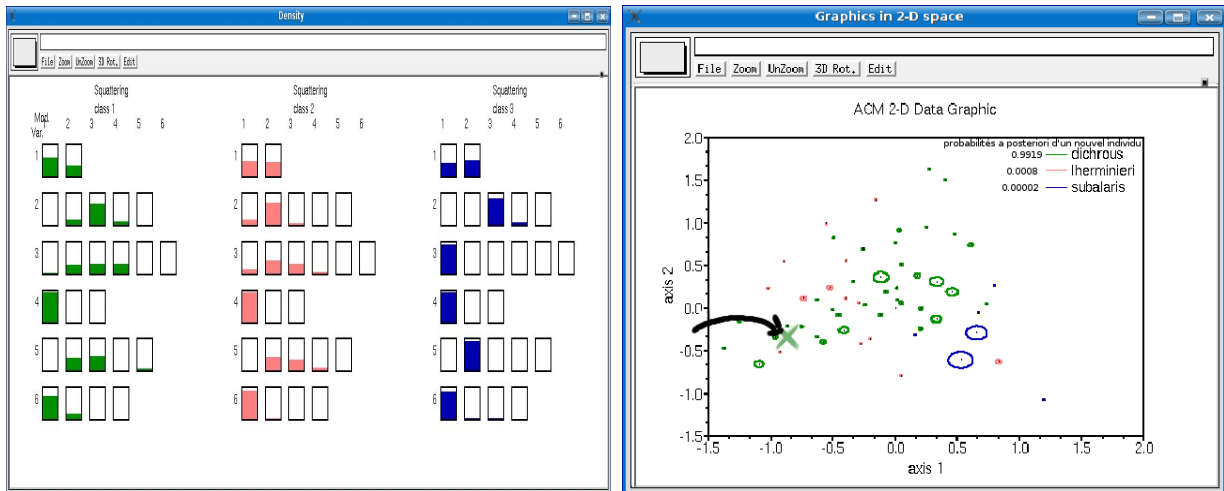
Density

File Zoom UnZoom 3D Rot. Edit

Squattering class 1

Mod. Var.

1 2 3 4 5 6

1

2

3

4

5

6

Squattering class 2

1 2 3 4 5 6

1

2

3

4

5

6

Squattering class 3

1 2 3 4 5 6

1

2

3

4

5

6

Graphics in 2-D space

File Zoom UnZoom 3D Rot. Edit

ACM 2-D Data Graphic

probabilités a posteriori d'un nouvel individu

0.9919 dichrous

0.0008 lherminieri

0.00002 subalaris

2.0
1.5
1.0
0.5
0.0
-0.5
-1.0
-1.5

axis 2

-1.5 -1.0 -0.5 0.0 0.5 1.0 1.5 2.0

axis 1